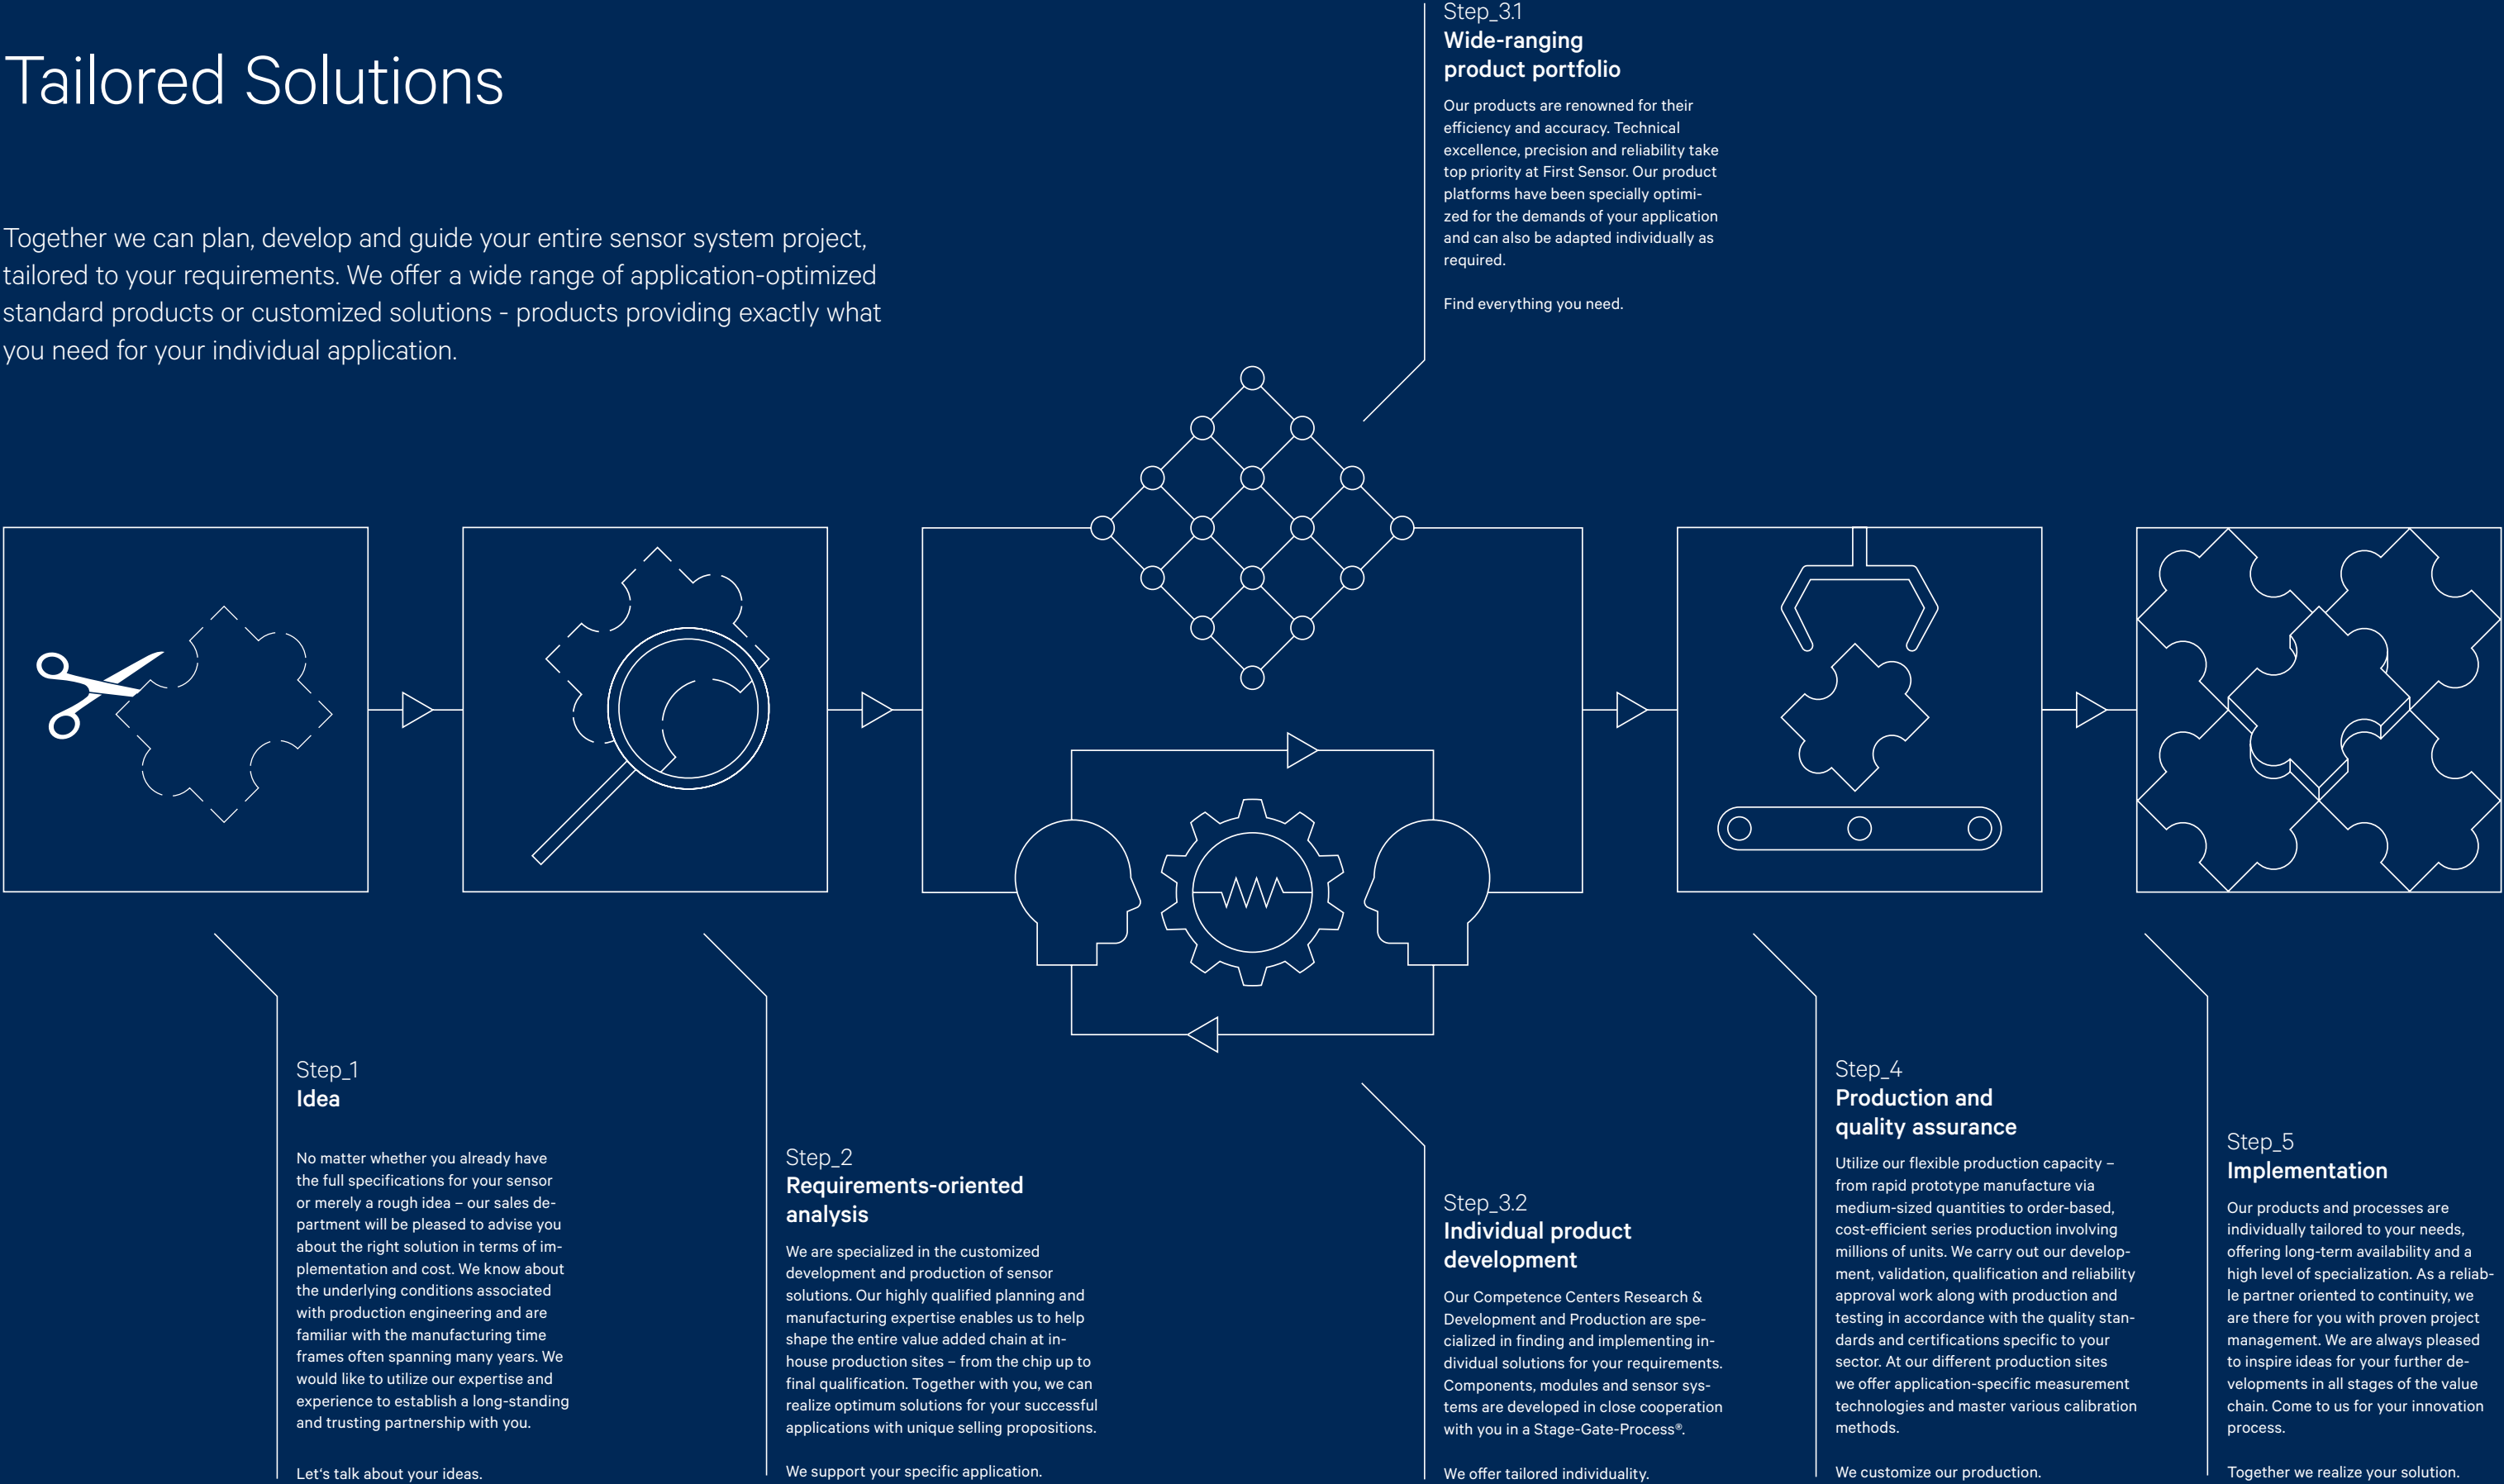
Tailored Solutions

Together we can plan, develop and guide your entire sensor system project, tailored to your requirements. We offer a wide range of application-optimized standard products or customized solutions - products providing exactly what you need for your individual application.

Step_3.1
Wide-ranging product portfolio

Our products are renowned for their efficiency and accuracy. Technical excellence, precision and reliability take top priority at First Sensor. Our product platforms have been specially optimized for the demands of your application and can also be adapted individually as required.

Find everything you need.

Step_1
Idea

No matter whether you already have the full specifications for your sensor or merely a rough idea – our sales department will be pleased to advise you about the right solution in terms of implementation and cost. We know about the underlying conditions associated with production engineering and are familiar with the manufacturing time frames often spanning many years. We would like to utilize our expertise and experience to establish a long-standing and trusting partnership with you.

Let's talk about your ideas.

Step_2
Requirements-oriented analysis

We are specialized in the customized development and production of sensor solutions. Our highly qualified planning and manufacturing expertise enables us to help shape the entire value added chain at in-house production sites – from the chip up to final qualification. Together with you, we can realize optimum solutions for your successful applications with unique selling propositions.

We support your specific application.

Step_3.2
Individual product development

Our Competence Centers Research & Development and Production are specialized in finding and implementing individual solutions for your requirements. Components, modules and sensor systems are developed in close cooperation with you in a Stage-Gate-Process®.

We offer tailored individuality.

Step_4
Production and quality assurance

Utilize our flexible production capacity – from rapid prototype manufacture via medium-sized quantities to order-based, cost-efficient series production involving millions of units. We carry out our development, validation, qualification and reliability approval work along with production and testing in accordance with the quality standards and certifications specific to your sector. At our different production sites we offer application-specific measurement technologies and master various calibration methods.

We customize our production.

Step_5
Implementation

Our products and processes are individually tailored to your needs, offering long-term availability and a high level of specialization. As a reliable partner oriented to continuity, we are there for you with proven project management. We are always pleased to inspire ideas for your further developments in all stages of the value chain. Come to us for your innovation process.

Together we realize your solution.